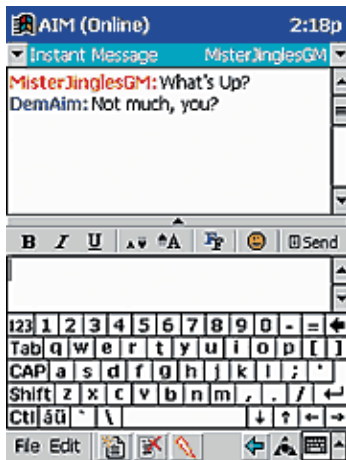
AIM (Online) 2:18p
Instant Message MisterJinglesGM
MisterJinglesGM: What's Up?
DemAim: Not much, you?
B I U A A Send
123 1 2 3 4 5 6 7 8 9 0 - =
Tab q w e r t y u i o p [ ]
CAP a s d f g h j k l ; '
Shift z x c v b n m , . /
Ctl áü ` \
File Edit